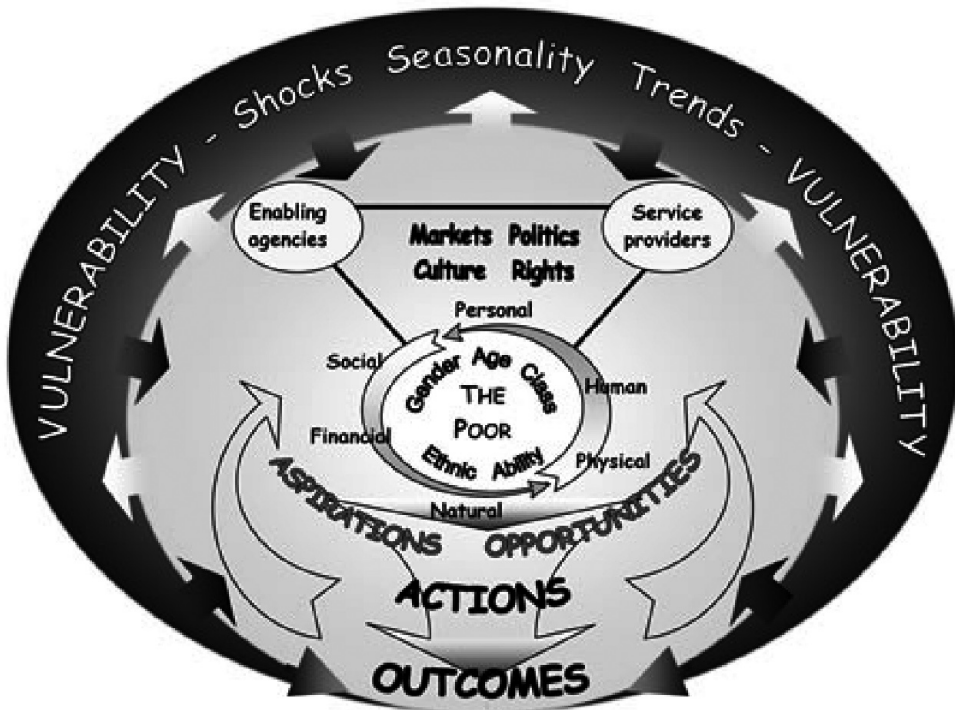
VULNERABILITY - Shocks Seasonality Trends - VULNERABILITY

Enabling agencies

Markets Politics
Culture Rights

Service providers

Personal

Social

Human

Financial

Physical

Natural

Gender Age Class

THE POOR

Ethnic Ability

ASPIRATIONS

OPPORTUNITIES

ACTIONS

OUTCOMES